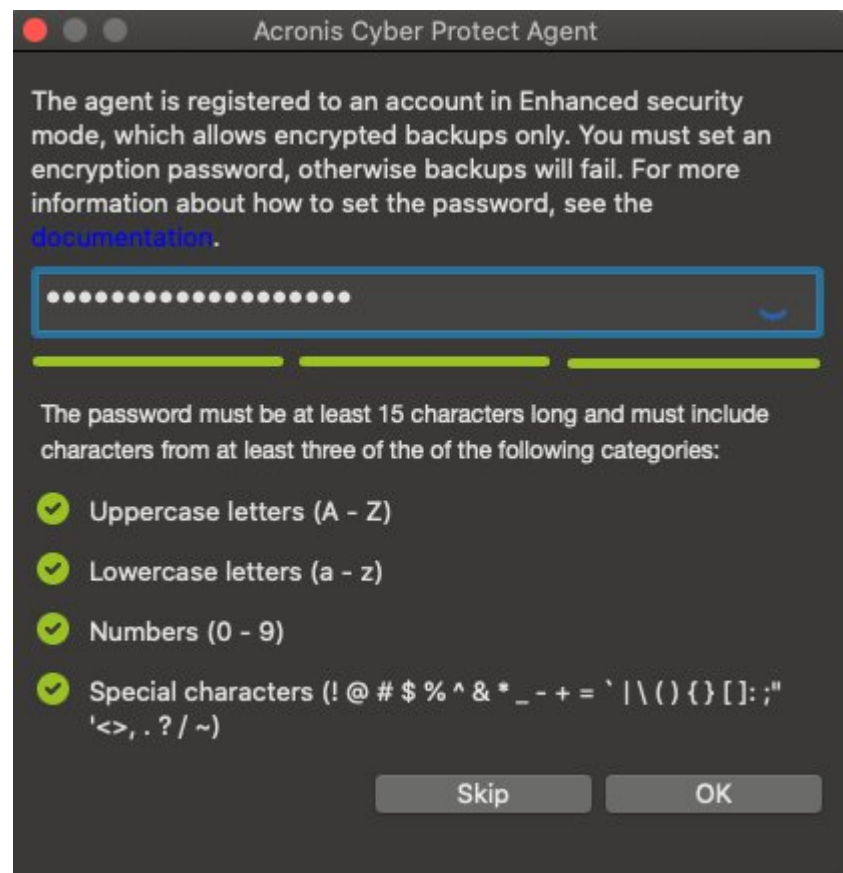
Acronis Cyber Protect Agent

The agent is registered to an account in Enhanced security mode, which allows encrypted backups only. You must set an encryption password, otherwise backups will fail. For more information about how to set the password, see the documentation.

••••••••••••••••••••

The password must be at least 15 characters long and must include characters from at least three of the of the following categories:

Uppercase letters (A - Z)

Lowercase letters (a - z)

Numbers (0 - 9)

Special characters (! @ # $ % ^ & * _ - + = ` | \ ( ) { } [ ]: ;" '<>, . ? / ~)

Skip

OK